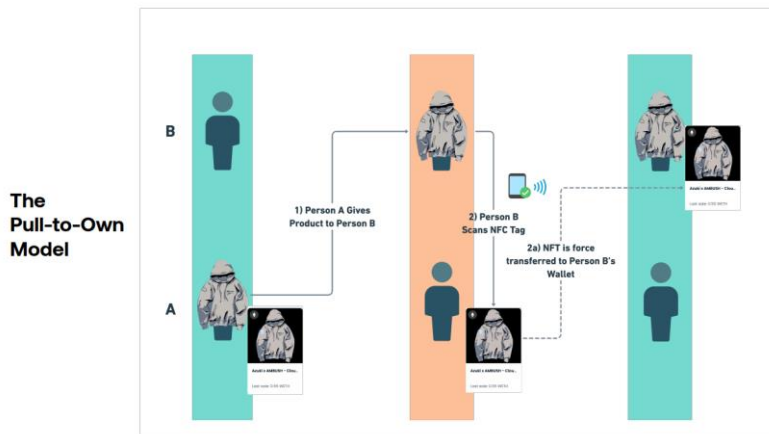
The Pull-to-Own Model

B

A

1) Person A Gives Product to Person B

2) Person B Scans NFC Tag

2a) NFT is force transferred to Person B's Wallet

Azuki x AMBUSH - Clos...
Last sale: 0.00 WETH

Azuki x AMBUSH - Clos...
Last sale: 0.00 WETH

Azuki x AMBUSH - Clos...
Last sale: 0.00 WETH